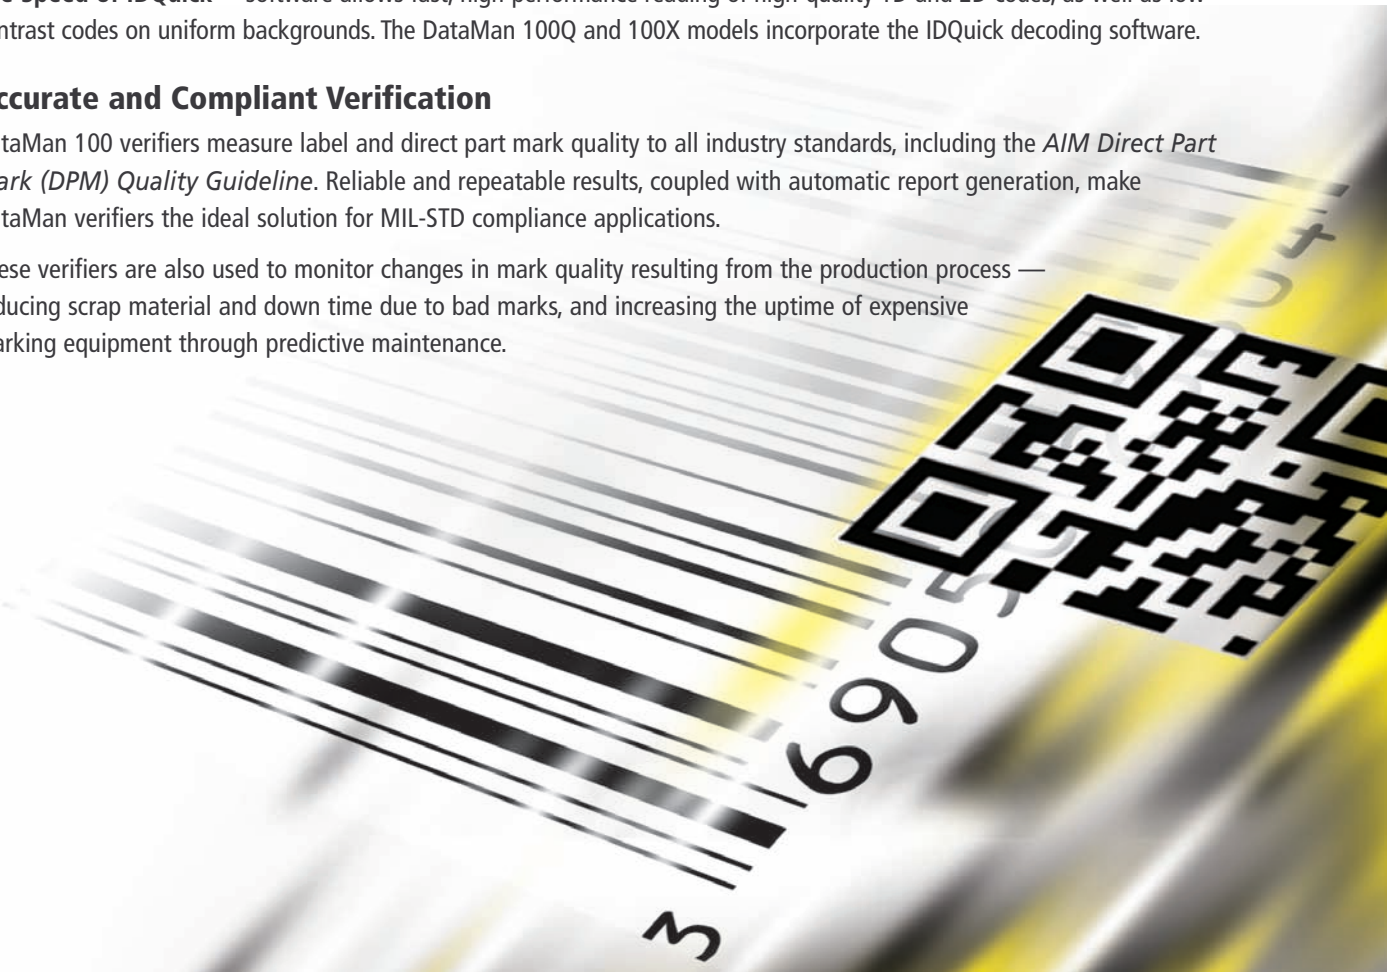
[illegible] speed of IDQuick™ software allows fast, high performance reading of high quality 1D and 2D codes, as well as low ntrast codes on uniform backgrounds. The DataMan 100Q and 100X models incorporate the IDQuick decoding software.

ccurate and Compliant Verification

taMan 100 verifiers measure label and direct part mark quality to all industry standards, including the *AIM Direct Part ark (DPM) Quality Guideline*. Reliable and repeatable results, coupled with automatic report generation, make taMan verifiers the ideal solution for MIL-STD compliance applications.

ese verifiers are also used to monitor changes in mark quality resulting from the production process — ducing scrap material and down time due to bad marks, and increasing the uptime of expensive arking equipment through predictive maintenance.

3 6 9 0